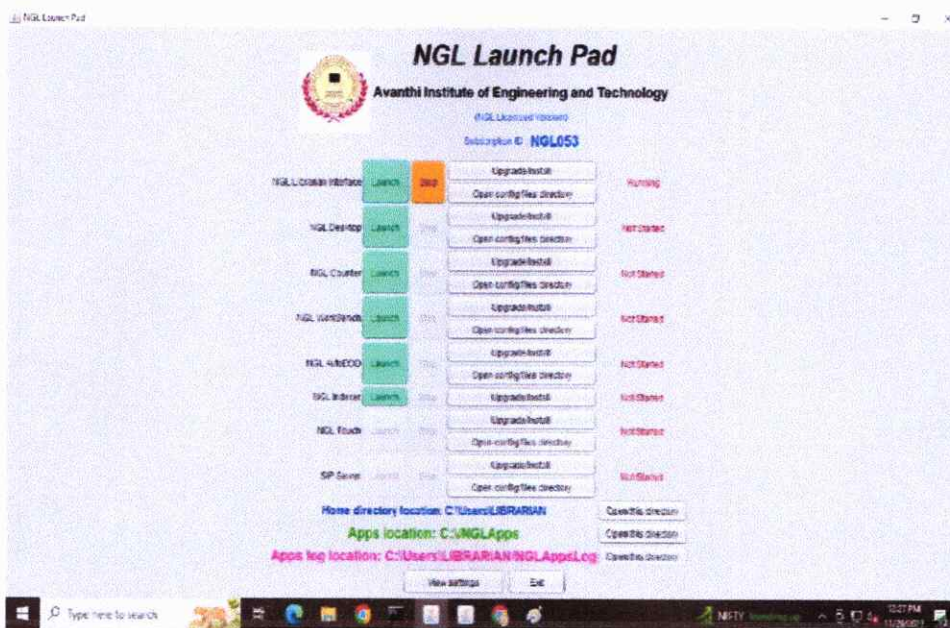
NGL Launch Pad

NGL Launch Pad

Avanthi Institute of Engineering and Technology

(NGL Licensed Version)

Subscription ID: NGL053

NGL License Interface | Launch | Stop | Upgrade/Install | Open config files directory | Running

NGL Desktop | Launch | Stop | Upgrade/Install | Open config files directory | Not Started

NGL Counter | Launch | Stop | Upgrade/Install | Open config files directory | Not Started

NGL WebBrands | Launch | Stop | Upgrade/Install | Open config files directory | Not Started

NGL AutoEOD | Launch | Stop | Upgrade/Install | Open config files directory | Not Started

NGL Indexer | Launch | Stop | Upgrade/Install | Not Started

NGL Touch | Launch | Stop | Upgrade/Install | Open config files directory | Not Started

SIP Server | Launch | Stop | Upgrade/Install | Open config files directory | Not Started

Home directory location: C:\Users\LIBRARIAN | Open this directory

Apps location: C:\NGLApps | Open this directory

Apps log location: C:\Users\LIBRARIAN\NGLAppsLog | Open this directory

View settings | Exit

Type here to search

NIFTY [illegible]

12:27 PM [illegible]